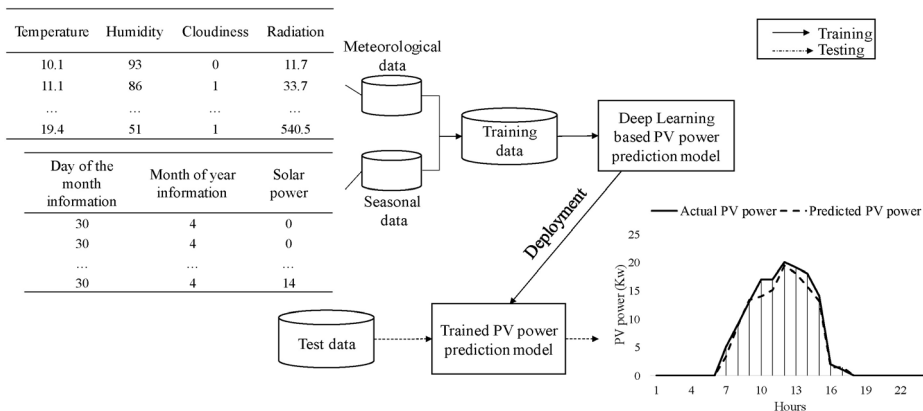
| Temperature | Humidity | Cloudiness | Radiation |
|---|---|---|---|
| 10.1 | 93 | 0 | 11.7 |
| 11.1 | 86 | 1 | 33.7 |
| … | … | … | … |
| 19.4 | 51 | 1 | 540.5 |

| Day of the month information | Month of year information | Solar power |
|---|---|---|
| 30 | 4 | 0 |
| 30 | 4 | 0 |
| … | … | … |
| 30 | 4 | 14 |

Meteorological data

Seasonal data

Training data

Deep Learning based PV power prediction model

Training
Testing

Deployment

Test data

Trained PV power prediction model

Actual PV power
Predicted PV power

25
20
15
10
5
0

PV power (Kw)

1 4 7 10 13 16 19 22

Hours